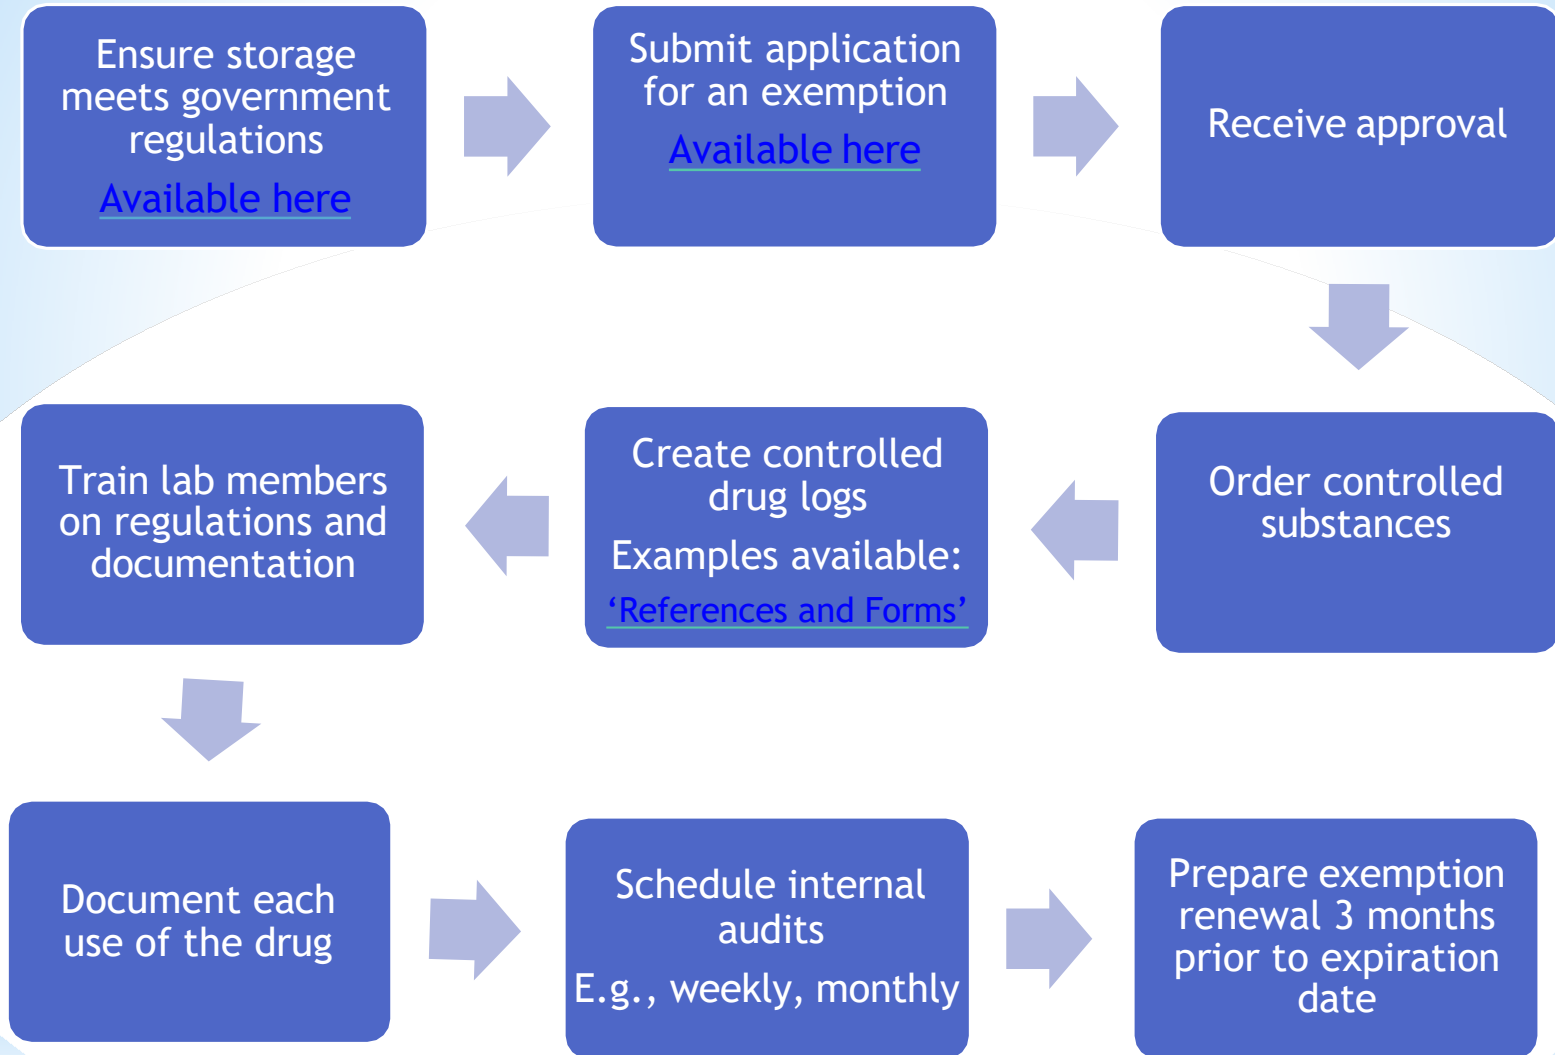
Ensure storage meets government regulations

Available here

Submit application for an exemption

Available here

Receive approval

Order controlled substances

Create controlled drug logs

Examples available: 'References and Forms'

Train lab members on regulations and documentation

Document each use of the drug

Schedule internal audits

E.g., weekly, monthly

Prepare exemption renewal 3 months prior to expiration date